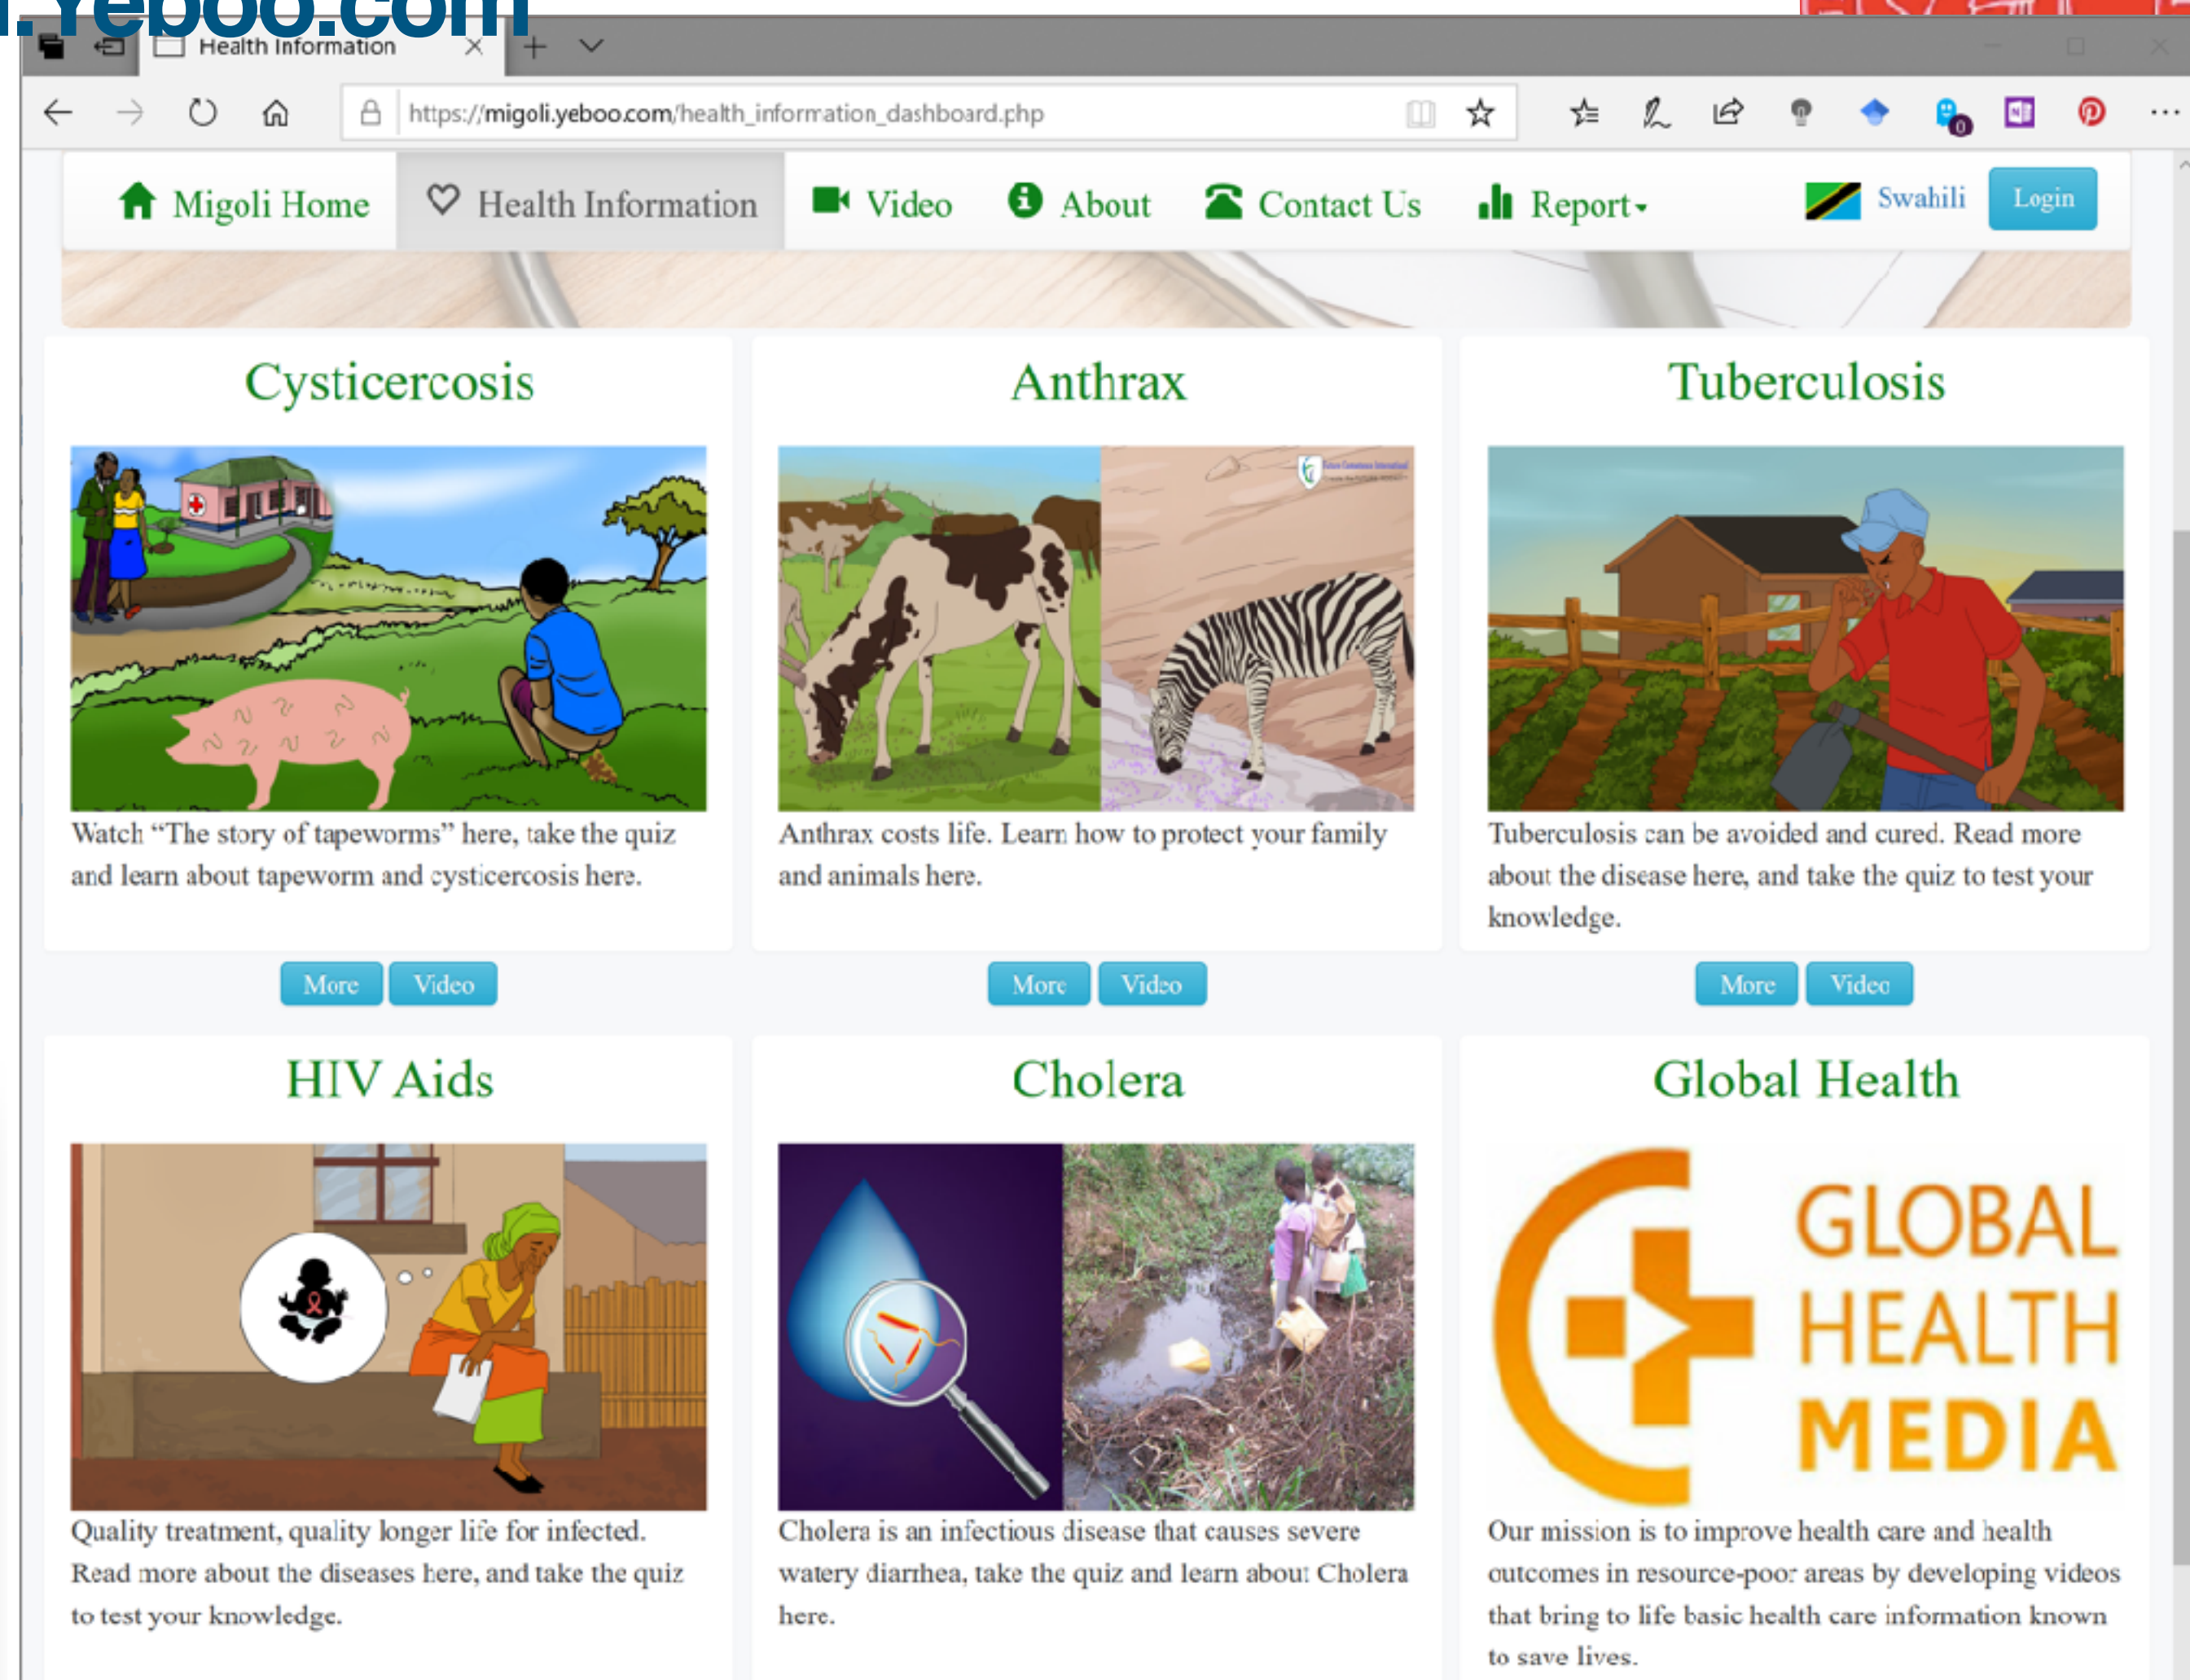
i.Yeboo.com

Health Information

https://migoli.yeboo.com/health_information_dashboard.php

Migoli Home | Health Information | Video | About | Contact Us | Report | Swahili | Login

Cysticercosis

Watch "The story of tapeworms" here, take the quiz and learn about tapeworm and cysticercosis here.

More Video

Anthrax

Anthrax costs life. Learn how to protect your family and animals here.

More Video

Tuberculosis

Tuberculosis can be avoided and cured. Read more about the disease here, and take the quiz to test your knowledge.

More Video

HIV Aids

Quality treatment, quality longer life for infected. Read more about the diseases here, and take the quiz to test your knowledge.

Cholera

Cholera is an infectious disease that causes severe watery diarrhea, take the quiz and learn about Cholera here.

Global Health

GLOBAL HEALTH MEDIA

Our mission is to improve health care and health outcomes in resource-poor areas by developing videos that bring to life basic health care information known to save lives.